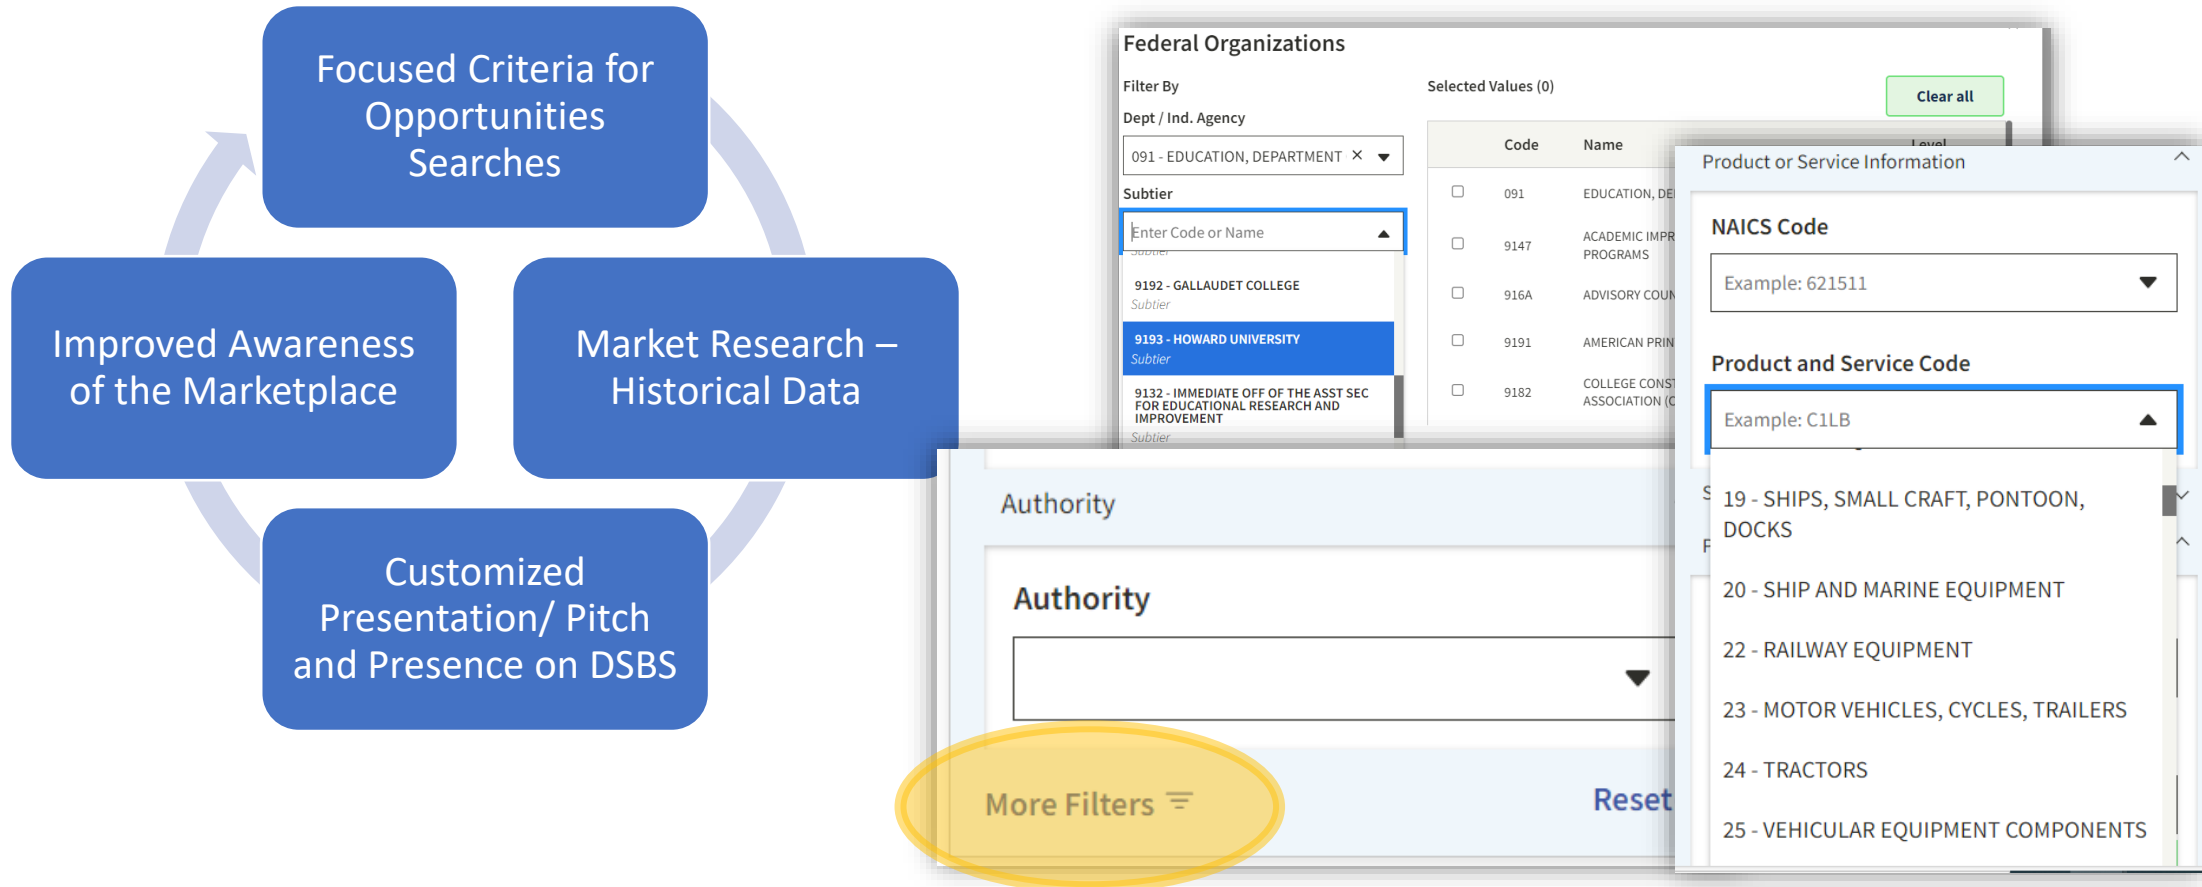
Focused Criteria for Opportunities Searches

Improved Awareness of the Marketplace

Market Research – Historical Data

Customized Presentation/ Pitch and Presence on DSBS

Federal Organizations

Filter By

Dept / Ind. Agency

091 - EDUCATION, DEPARTMENT ×

Subtier

Enter Code or Name

9192 - GALLAUDET COLLEGE
Subtier

9193 - HOWARD UNIVERSITY
Subtier

9132 - IMMEDIATE OFF OF THE ASST SEC FOR EDUCATIONAL RESEARCH AND IMPROVEMENT
Subtier

Selected Values (0)

Clear all

| | Code | Name | Level |
|---|---|---|---|
| ☐ | 091 | EDUCATION, DE | |
| ☐ | 9147 | ACADEMIC IMPR PROGRAMS | |
| ☐ | 916A | ADVISORY COUN | |
| ☐ | 9191 | AMERICAN PRIN | |
| ☐ | 9182 | COLLEGE CONST ASSOCIATION (C | |

Authority

Authority

More Filters

Reset

Product or Service Information

NAICS Code

Example: 621511

Product and Service Code

Example: C1LB

19 - SHIPS, SMALL CRAFT, PONTOON, DOCKS

20 - SHIP AND MARINE EQUIPMENT

22 - RAILWAY EQUIPMENT

23 - MOTOR VEHICLES, CYCLES, TRAILERS

24 - TRACTORS

25 - VEHICULAR EQUIPMENT COMPONENTS